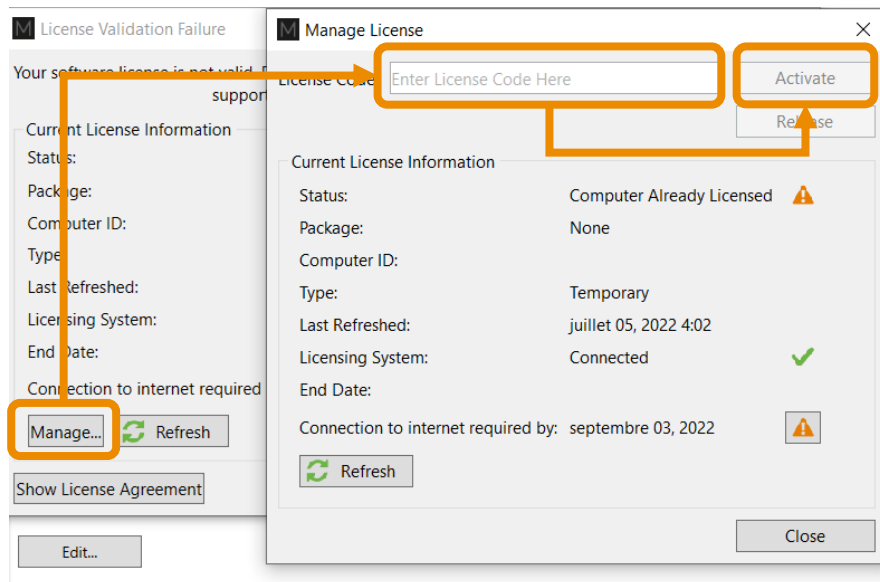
M License Validation Failure

Your software license is not valid. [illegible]
suppor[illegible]

Current License Information
Status:
Package:
Computer ID:
Type:
Last Refreshed:
Licensing System:
End Date:
Connection to internet required

Manage...
Refresh

Show License Agreement

Edit...

M Manage License
×

License Code
Enter License Code Here
Activate
Release

Current License Information

| | | |
|---|---|---|
| Status: | Computer Already Licensed | |
| Package: | None | |
| Computer ID: | | |
| Type: | Temporary | |
| Last Refreshed: | juillet 05, 2022 4:02 | |
| Licensing System: | Connected | |
| End Date: | | |
| Connection to internet required by: | septembre 03, 2022 | |

Refresh

Close